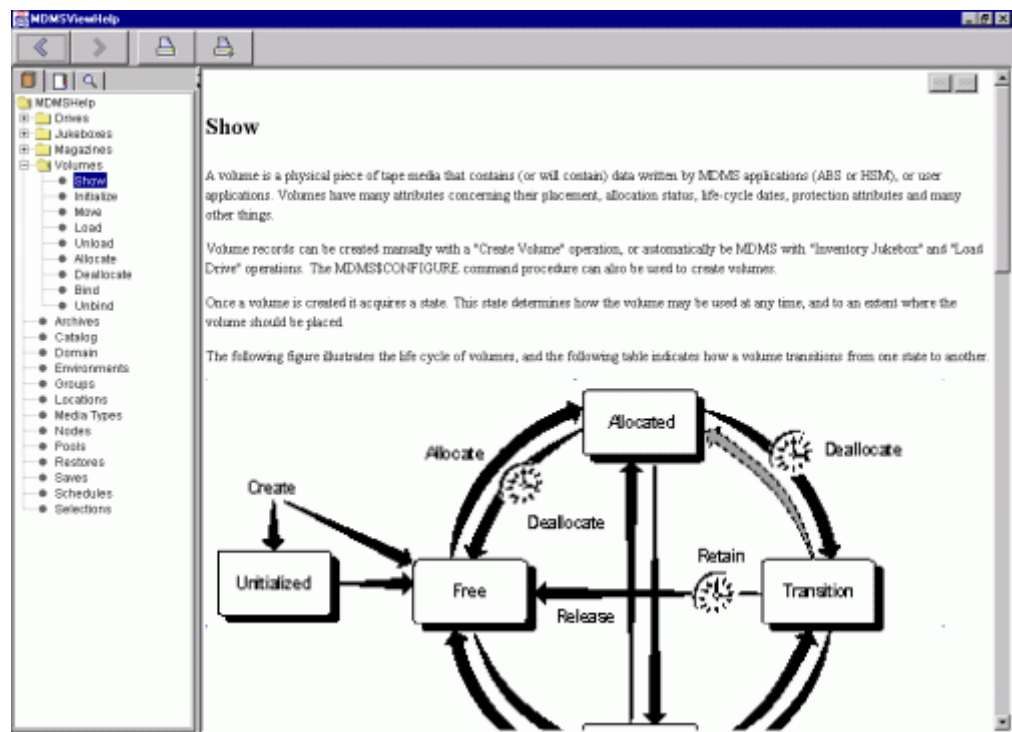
MDMSViewHelp

MDMSHelp
Drives
Jukeboxes
Magazines
Volumes
Show
Initialize
Move
Load
Unload
Allocate
Deallocate
Bind
Unbind
Archives
Catalog
Domain
Environments
Groups
Locations
Media Types
Nodes
Pools
Restores
Saves
Schedules
Selections

Show

A volume is a physical piece of tape media that contains (or will contain) data written by MDMS applications (ABS or HSM), or user applications. Volumes have many attributes concerning their placement, allocation status, life-cycle dates, protection attributes and many other things.

Volume records can be created manually with a "Create Volume" operation, or automatically be MDMS with "Inventory Jukebox" and "Load Drive" operations. The MDMS$CONFIGURE command procedure can also be used to create volumes.

Once a volume is created it acquires a state. This state determines how the volume may be used at any time, and to an extent where the volume should be placed.

The following figure illustrates the life cycle of volumes, and the following table indicates how a volume transitions from one state to another.

Allocated
Allocate
Deallocate
Create
Deallocate
Retain
Unitialized
Free
Transition
Release